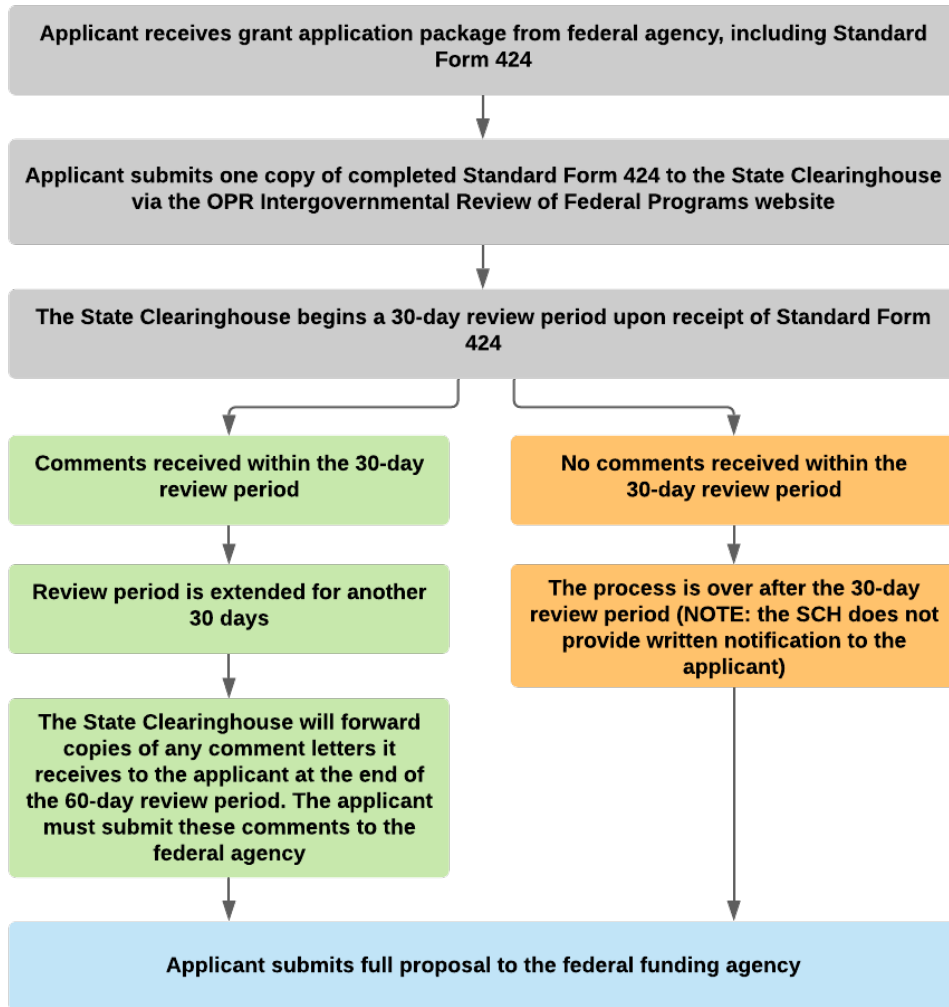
Applicant receives grant application package from federal agency, including Standard Form 424

Applicant submits one copy of completed Standard Form 424 to the State Clearinghouse via the OPR Intergovernmental Review of Federal Programs website

The State Clearinghouse begins a 30-day review period upon receipt of Standard Form 424

Comments received within the 30-day review period

Review period is extended for another 30 days

The State Clearinghouse will forward copies of any comment letters it receives to the applicant at the end of the 60-day review period. The applicant must submit these comments to the federal agency

No comments received within the 30-day review period

The process is over after the 30-day review period (NOTE: the SCH does not provide written notification to the applicant)

Applicant submits full proposal to the federal funding agency